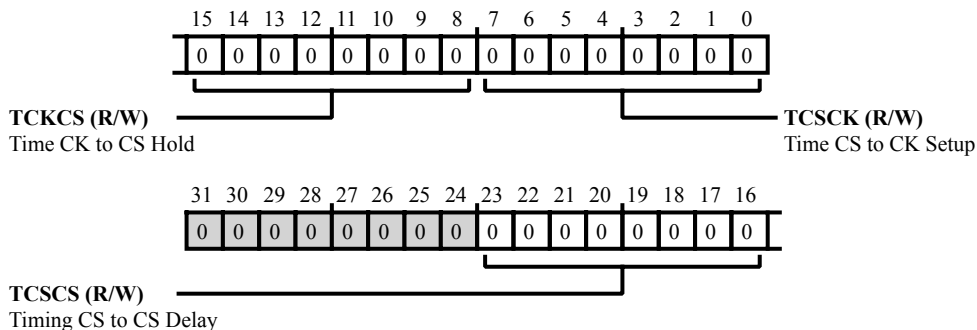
15 14 13 12 11 10 9 8 7 6 5 4 3 2 1 0

| 0 | 0 | 0 | 0 | 0 | 0 | 0 | 0 | 0 | 0 | 0 | 0 | 0 | 0 | 0 | 0 |
|---|---|---|---|---|---|---|---|---|---|---|---|---|---|---|---|

**TCKCS (R/W)**
Time CK to CS Hold

**TCSCK (R/W)**
Time CS to CK Setup

31 30 29 28 27 26 25 24 23 22 21 20 19 18 17 16

| 0 | 0 | 0 | 0 | 0 | 0 | 0 | 0 | 0 | 0 | 0 | 0 | 0 | 0 | 0 | 0 |
|---|---|---|---|---|---|---|---|---|---|---|---|---|---|---|---|

**TCSCS (R/W)**
Timing CS to CS Delay